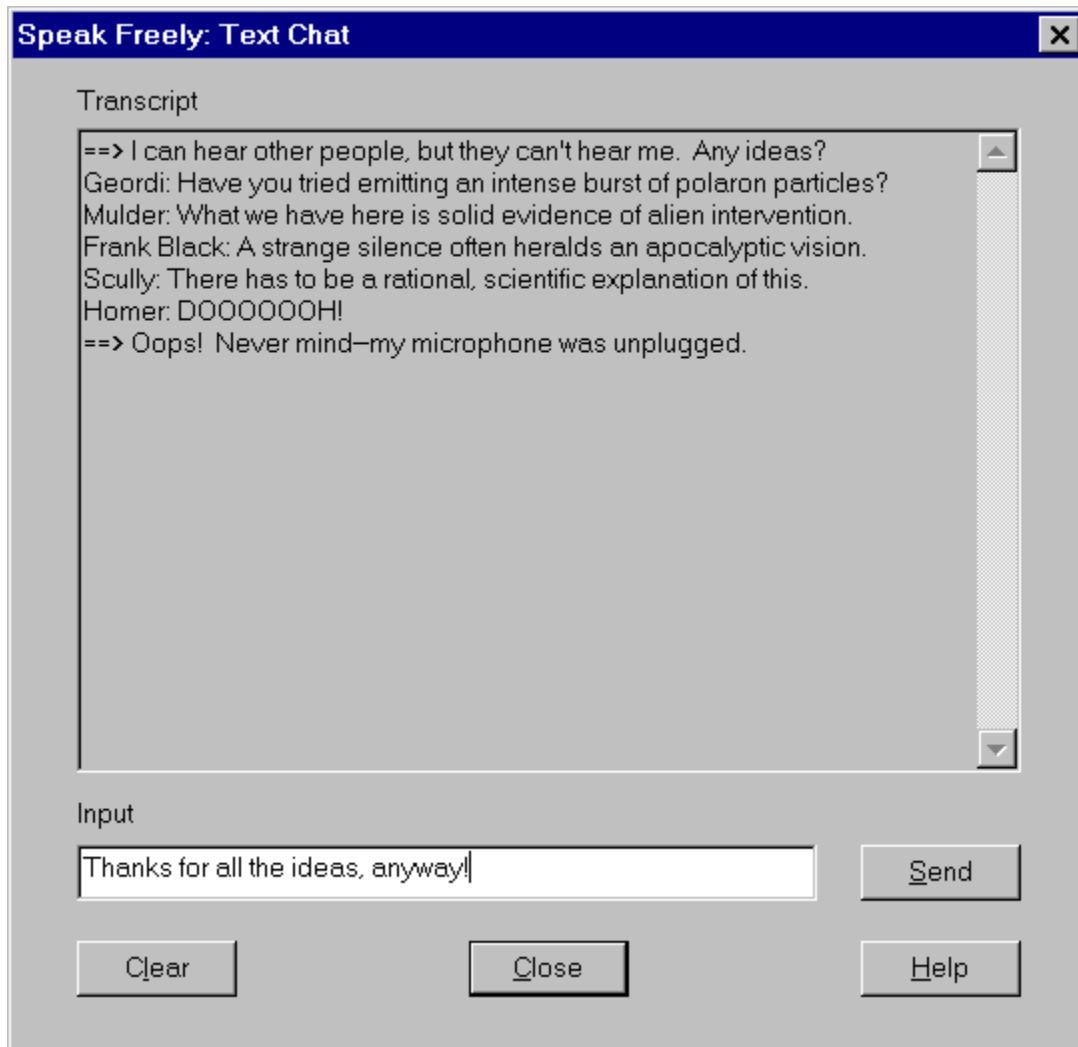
Speak Freely: Text Chat

Transcript

==> I can hear other people, but they can't hear me. Any ideas?
Geordi: Have you tried emitting an intense burst of polaron particles?
Mulder: What we have here is solid evidence of alien intervention.
Frank Black: A strange silence often heralds an apocalyptic vision.
Scully: There has to be a rational, scientific explanation of this.
Homer: DOOOOOOH!
==> Oops! Never mind—my microphone was unplugged.

Input

Thanks for all the ideas, anyway!

Send

Clear

Close

Help